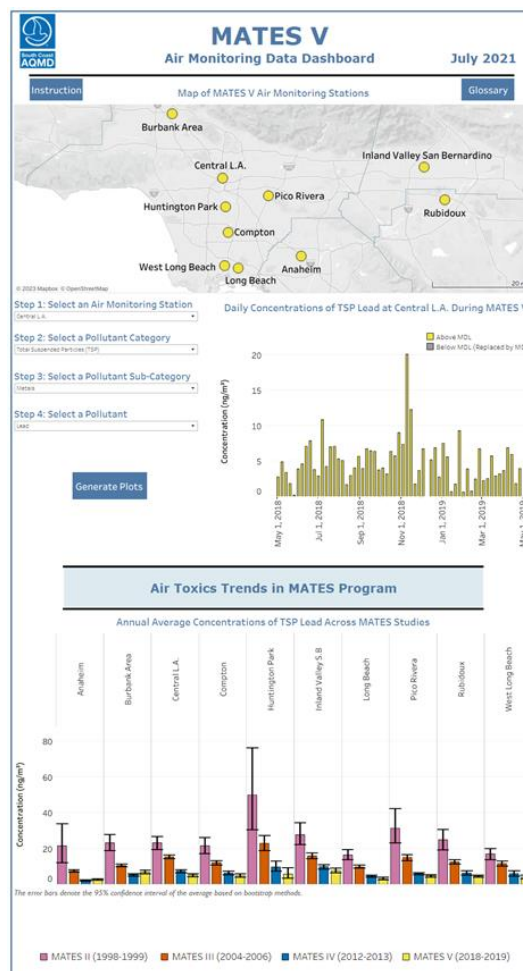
South Coast AQMD

MATES V

Air Monitoring Data Dashboard

July 2021

Instruction

Map of MATES V Air Monitoring Stations

Glossary

Burbank Area

Central L.A.

Inland Valley San Bernardino

Pico Rivera

Huntington Park

Rubidoux

Compton

Anaheim

West Long Beach

Long Beach

© 2023 Mapbox © OpenStreetMap

Step 1: Select an Air Monitoring Station

Central L.A.

Step 2: Select a Pollutant Category

Total Suspended Particles (TSP)

Step 3: Select a Pollutant Sub-Category

Metals

Step 4: Select a Pollutant

Lead

Generate Plots

Daily Concentrations of TSP Lead at Central L.A. During MATES V

Above MDL

Below MDL (Replaced by M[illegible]

Concentration (ng/m³)

20

15

10

5

0

May 1, 2018

Jul 1, 2018

Sep 1, 2018

Nov 1, 2018

Jan 1, 2019

Mar 1, 2019

Air Toxics Trends in MATES Program

Annual Average Concentrations of TSP Lead Across MATES Studies

Anaheim

Burbank Area

Central L.A.

Compton

Huntington Park

Inland Valley S.B

Long Beach

Pico Rivera

Rubidoux

West Long Beach

Concentration (ng/m³)

80

60

40

20

0

The error bars denote the 95% confidence interval of the average based on bootstrap methods.

MATES II (1998-1999)

MATES III (2004-2006)

MATES IV (2012-2013)

MATES V (2018-2019)